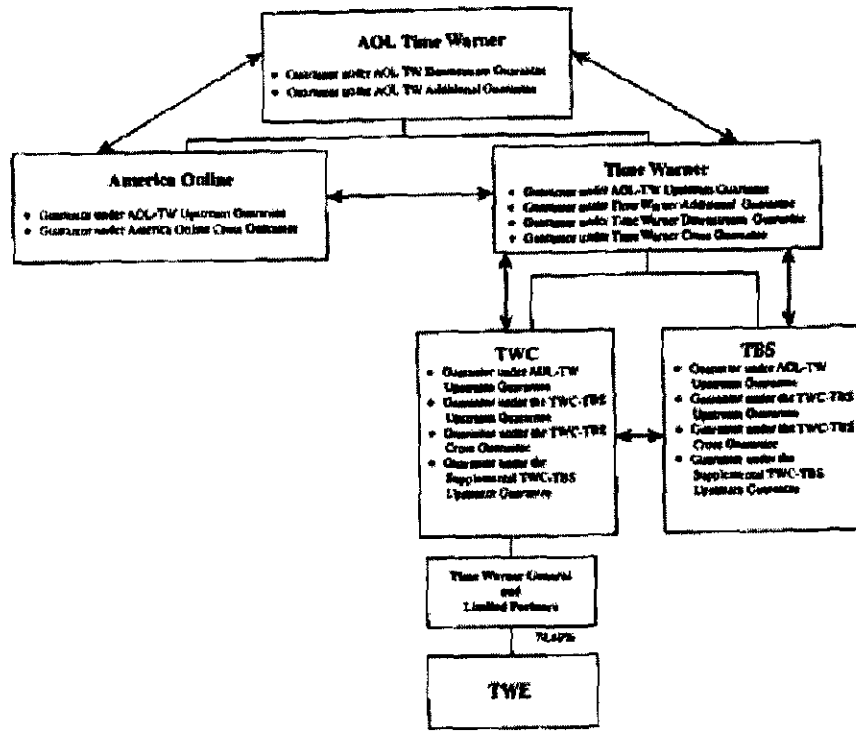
AOL Time Warner

- Guarantor under AOL TW Downstream Guarantee
- Guarantor under AOL TW Additional Guarantee

America Online

- Guarantor under AOL-TW Upstream Guarantee
- Guarantor under America Online Cross Guarantee

Time Warner

- Guarantor under AOL-TW Upstream Guarantee
- Guarantor under Time Warner Additional Guarantee
- Guarantor under Time Warner Downstream Guarantee
- Guarantor under Time Warner Cross Guarantee

TWC

- Guarantor under AOL-TW Upstream Guarantee
- Guarantor under the TWC-TBS Upstream Guarantee
- Guarantor under the TWC-TBS Cross Guarantee
- Guarantor under the Supplemental TWC-TBS Upstream Guarantee

TBS

- Guarantor under AOL-TW Upstream Guarantee
- Guarantor under the TWC-TBS Upstream Guarantee
- Guarantor under the TWC-TBS Cross Guarantee
- Guarantor under the Supplemental TWC-TBS Upstream Guarantee

Time Warner General and Limited Partners

74.49%

TWE